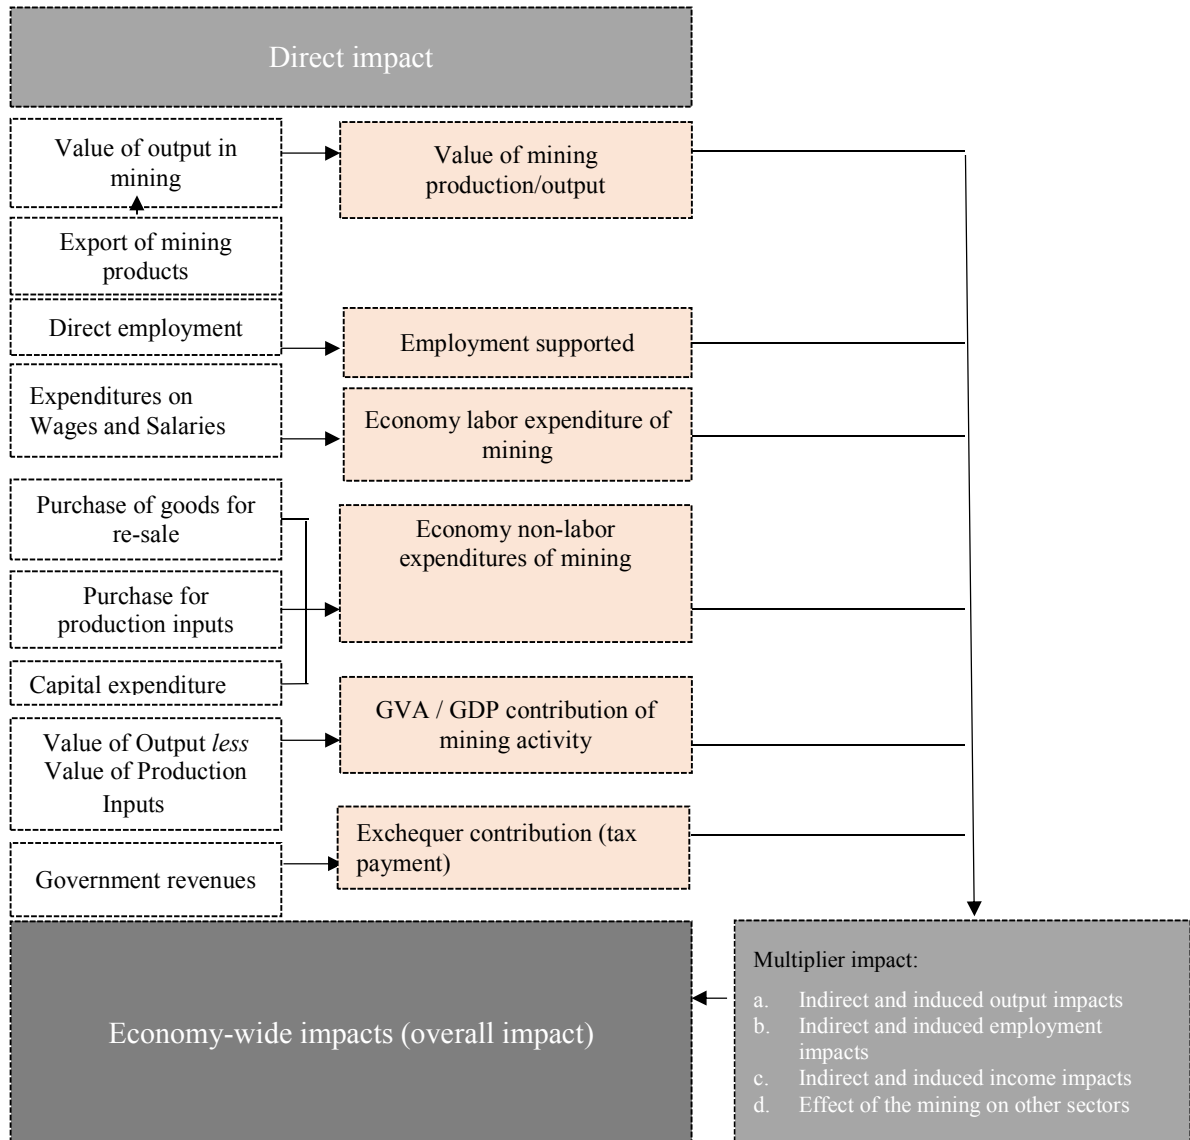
Direct impact

Value of output in mining

Export of mining products

Direct employment

Expenditures on Wages and Salaries

Purchase of goods for re-sale

Purchase for production inputs

Capital expenditure

Value of Output *less* Value of Production Inputs

Government revenues

Value of mining production/output

Employment supported

Economy labor expenditure of mining

Economy non-labor expenditures of mining

GVA / GDP contribution of mining activity

Exchequer contribution (tax payment)

Economy-wide impacts (overall impact)

Multiplier impact:

a. Indirect and induced output impacts
b. Indirect and induced employment impacts
c. Indirect and induced income impacts
d. Effect of the mining on other sectors